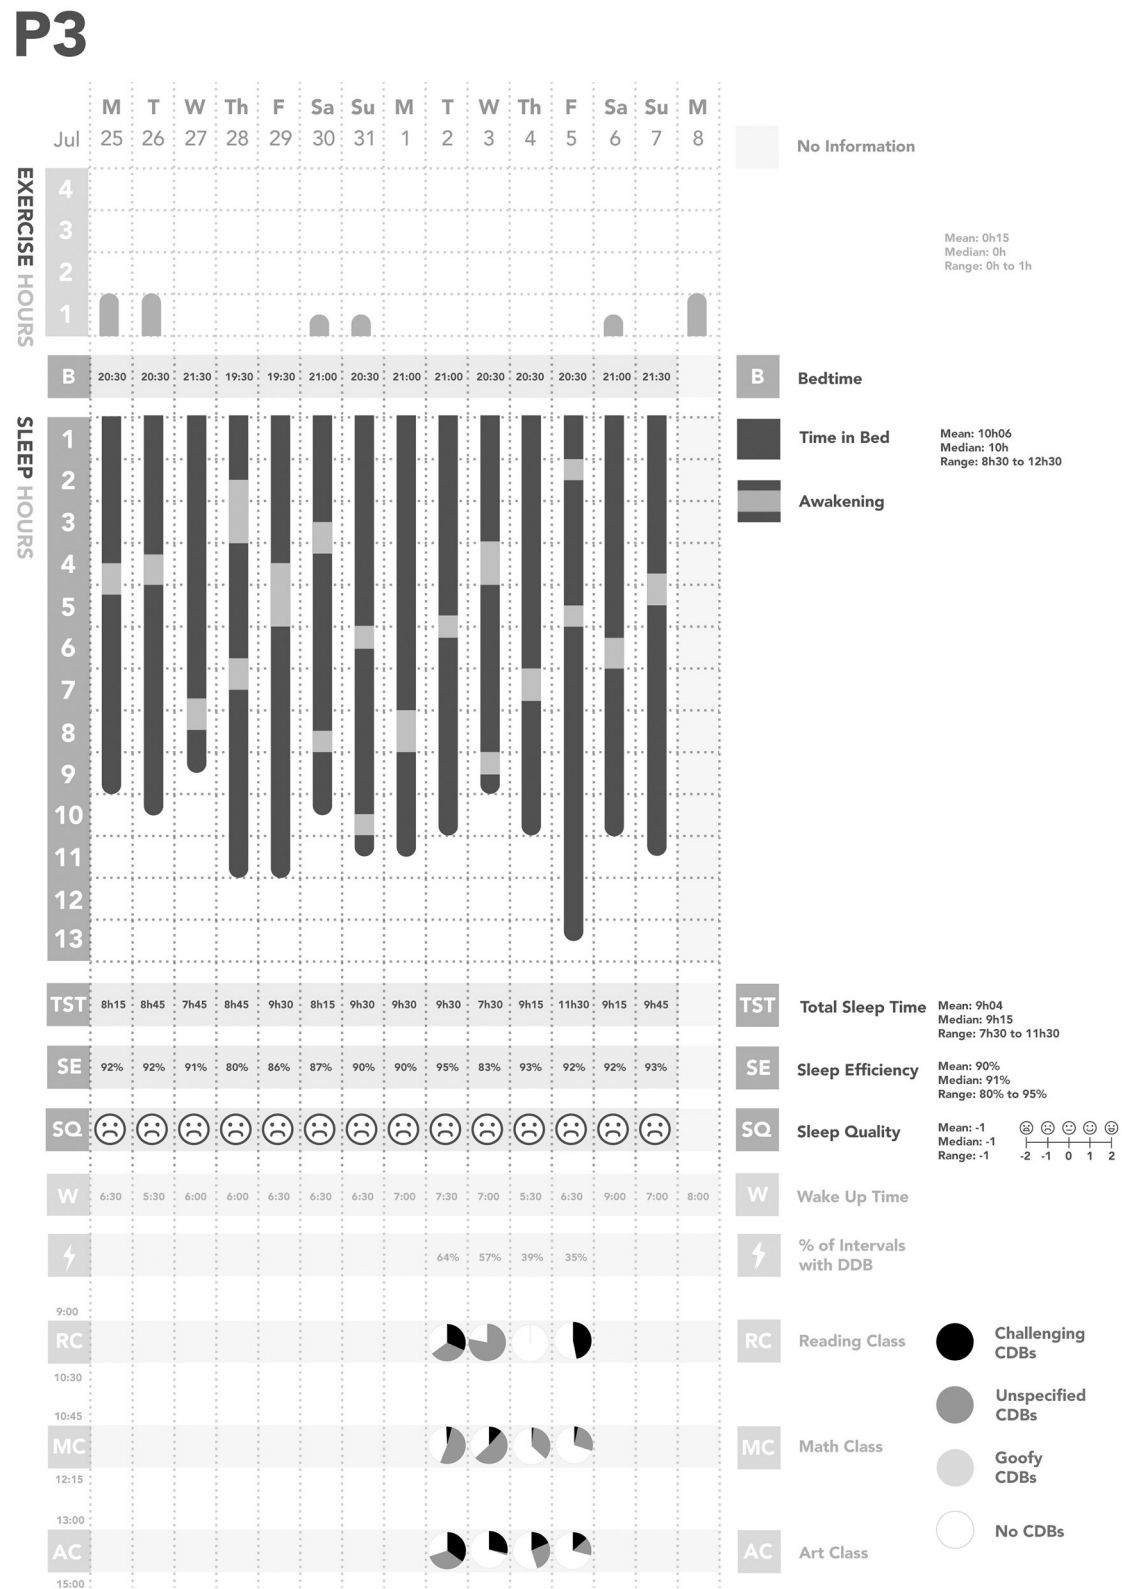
P3

| | M | T | W | Th | F | Sa | Su | M | T | W | Th | F | Sa | Su | M |
|---|---|---|---|---|---|---|---|---|---|---|---|---|---|---|---|
| Jul | 25 | 26 | 27 | 28 | 29 | 30 | 31 | 1 | 2 | 3 | 4 | 5 | 6 | 7 | 8 |

No Information

EXERCISE HOURS
4
3
2
1

Mean: 0h15
Median: 0h
Range: 0h to 1h

| B | 20:30 | 20:30 | 21:30 | 19:30 | 19:30 | 21:00 | 20:30 | 21:00 | 21:00 | 20:30 | 20:30 | 20:30 | 21:00 | 21:30 | |
|---|---|---|---|---|---|---|---|---|---|---|---|---|---|---|---|

B Bedtime

SLEEP HOURS
1
2
3
4
5
6
7
8
9
10
11
12
13

Time in Bed
Mean: 10h06
Median: 10h
Range: 8h30 to 12h30

Awakening

| TST | 8h15 | 8h45 | 7h45 | 8h45 | 9h30 | 8h15 | 9h30 | 9h30 | 9h30 | 7h30 | 9h15 | 11h30 | 9h15 | 9h45 | |
|---|---|---|---|---|---|---|---|---|---|---|---|---|---|---|---|
| SE | 92% | 92% | 91% | 80% | 86% | 87% | 90% | 90% | 95% | 83% | 93% | 92% | 92% | 93% | |
| SQ | | | | | | | | | | | | | | | |
| W | 6:30 | 5:30 | 6:00 | 6:00 | 6:30 | 6:30 | 6:30 | 7:00 | 7:30 | 7:00 | 5:30 | 6:30 | 9:00 | 7:00 | 8:00 |
| | | | | | | | | | 64% | 57% | 39% | 35% | | | |

TST Total Sleep Time
Mean: 9h04
Median: 9h15
Range: 7h30 to 11h30

SE Sleep Efficiency
Mean: 90%
Median: 91%
Range: 80% to 95%

SQ Sleep Quality
Mean: -1
Median: -1
Range: -1
-2 -1 0 1 2

W Wake Up Time

% of Intervals with DDB

9:00
RC
10:30
10:45
MC
12:15
13:00
AC
15:00

RC Reading Class
MC Math Class
AC Art Class

Challenging CDBs
Unspecified CDBs
Goofy CDBs
No CDBs